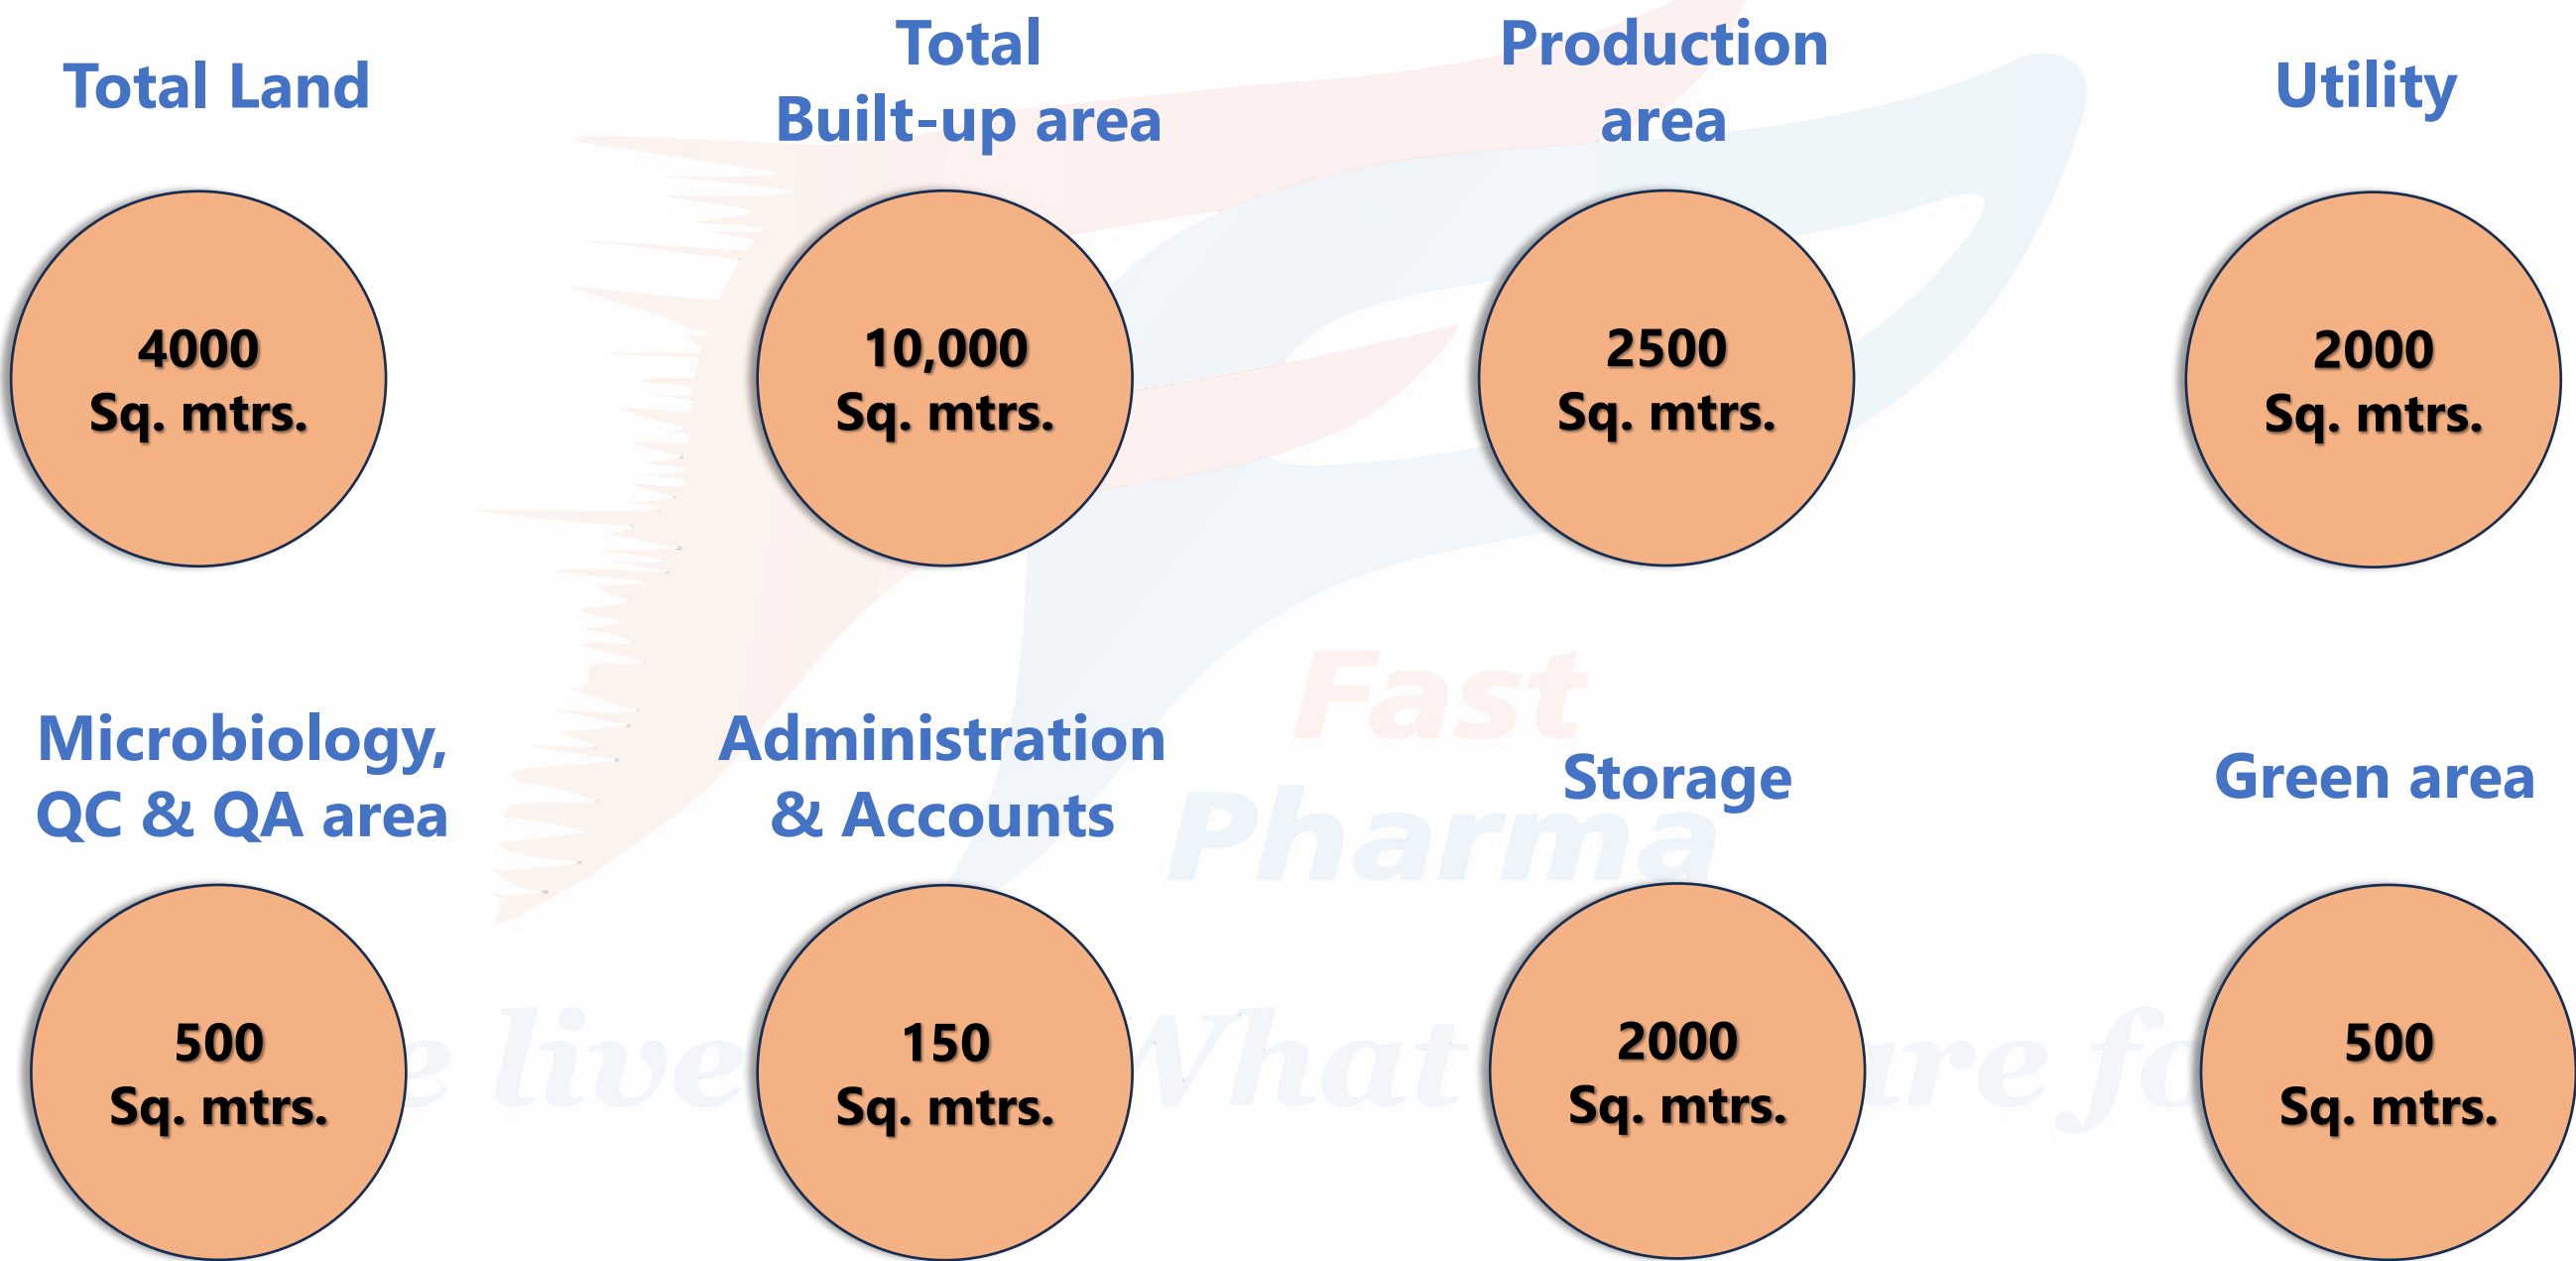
Total Land

4000 Sq. mtrs.

Total Built-up area

10,000 Sq. mtrs.

Production area

2500 Sq. mtrs.

Utility

2000 Sq. mtrs.

Fast Pharma

Microbiology, QC & QA area

500 Sq. mtrs.

Administration & Accounts

150 Sq. mtrs.

Storage

2000 Sq. mtrs.

Green area

500 Sq. mtrs.

e live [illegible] What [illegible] are fo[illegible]